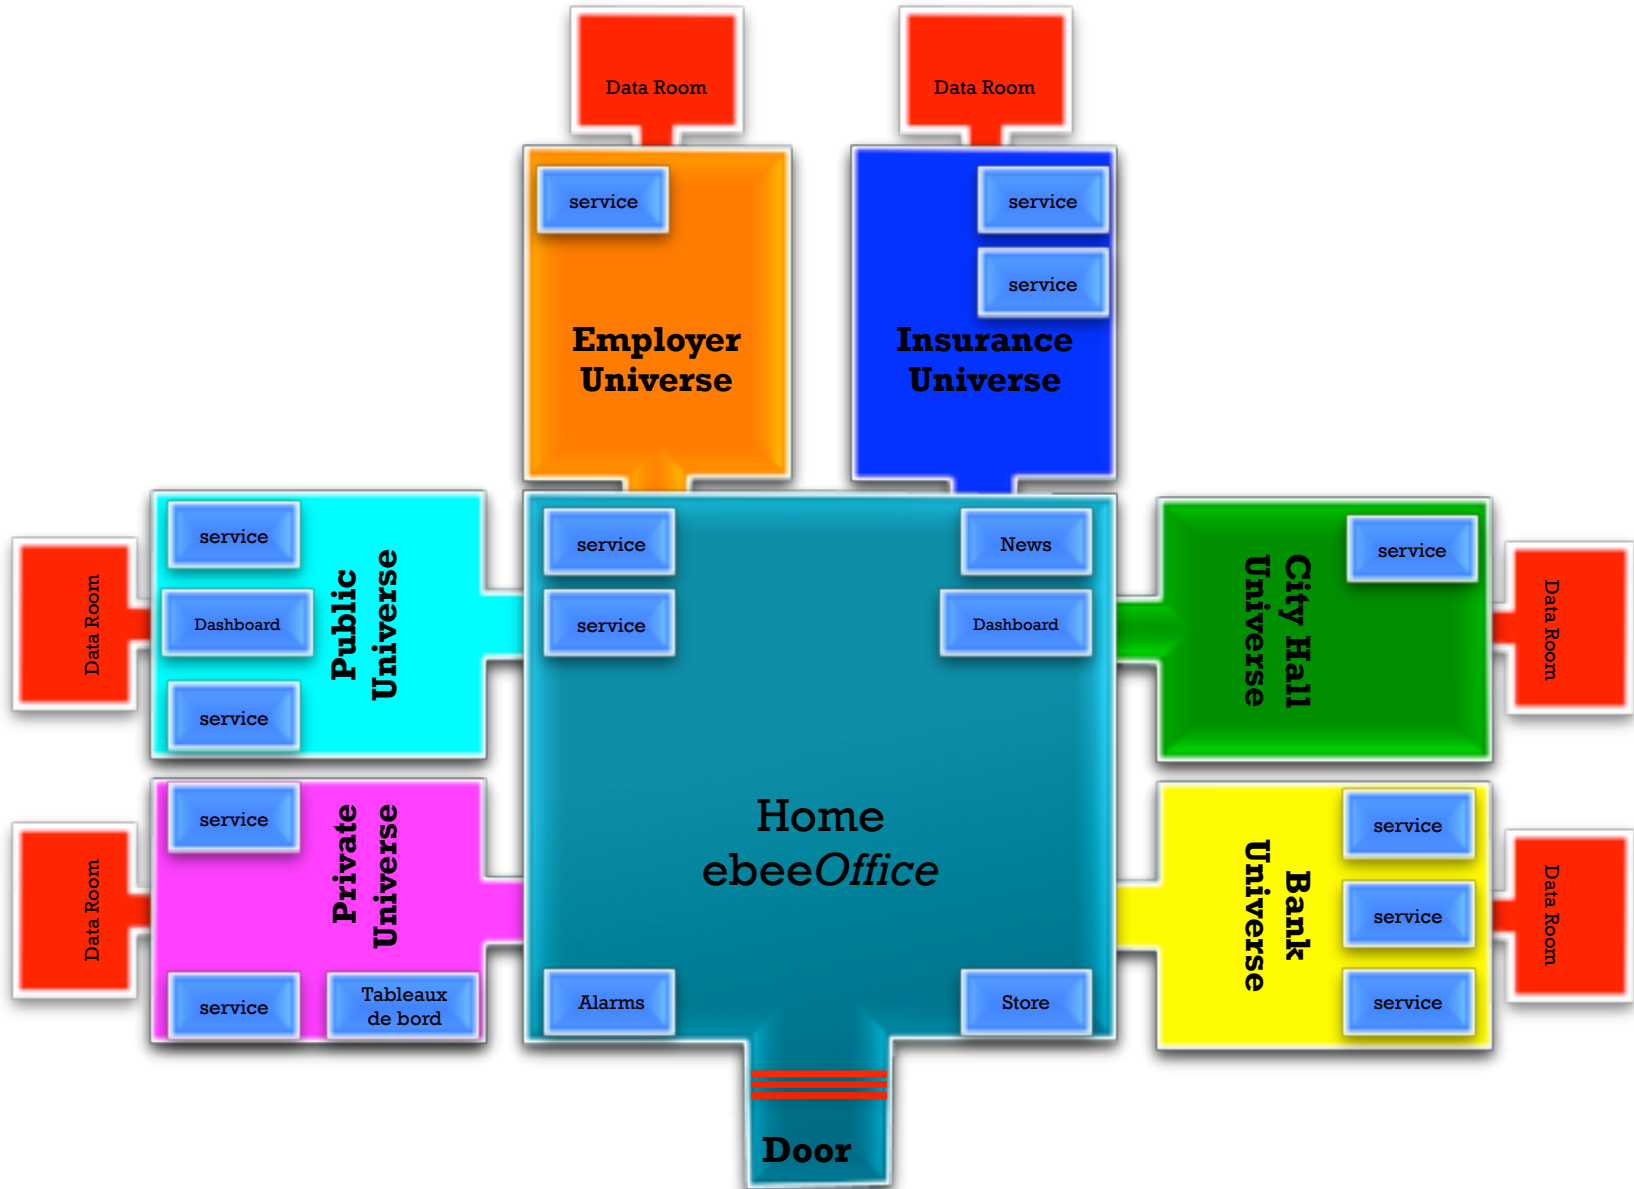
Data Room

Data Room

service

Employer Universe

service

service

Insurance Universe

service

Dashboard

service

Public Universe

Data Room

service

service

News

Dashboard

City Hall Universe

service

Data Room

service

service

Tableaux de bord

Private Universe

Data Room

Home ebeeOffice

Alarms

Store

Bank Universe

service

service

service

Data Room

Door